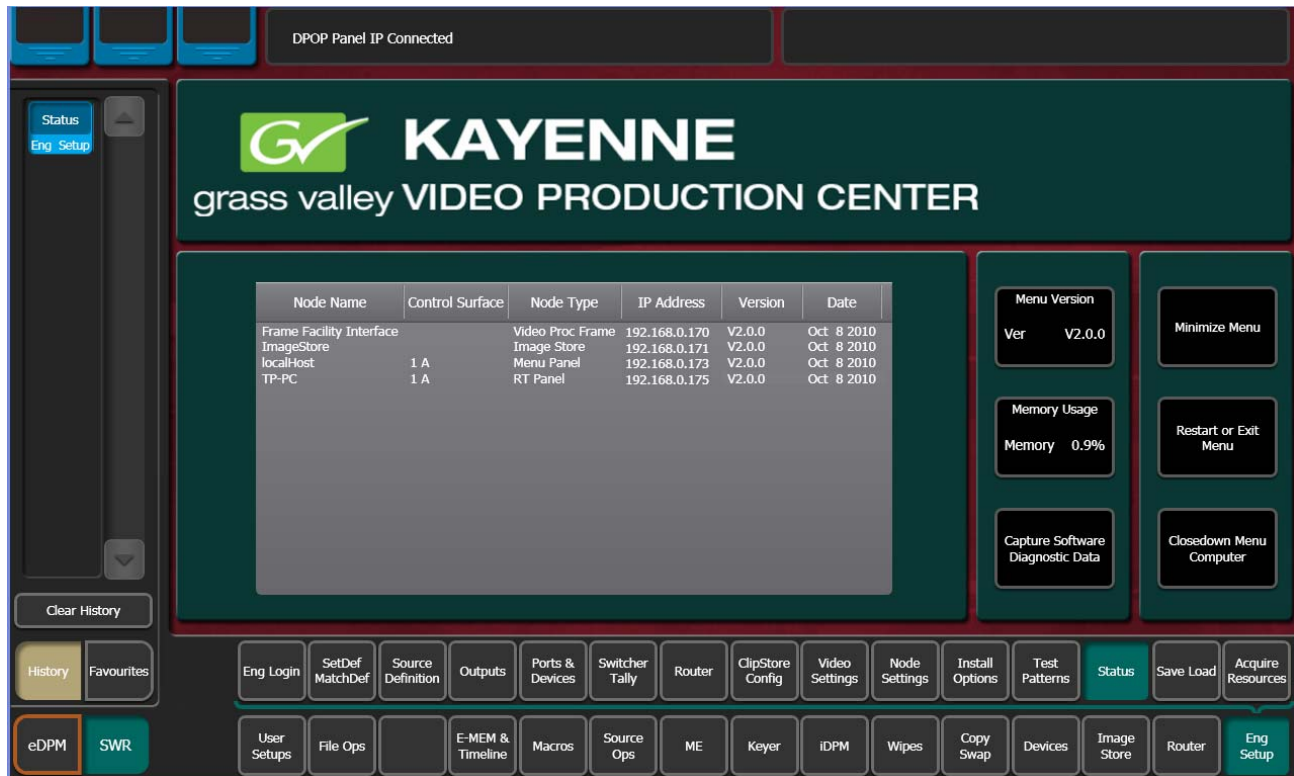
DPOP Panel IP Connected

Status
Eng Setup

Clear History

History
Favourites

eDPM
SWR

GV KAYENNE
grass valley VIDEO PRODUCTION CENTER

| Node Name | Control Surface | Node Type | IP Address | Version | Date |
|---|---|---|---|---|---|
| Frame Facility Interface | | Video Proc Frame | 192.168.0.170 | V2.0.0 | Oct 8 2010 |
| ImageStore | | Image Store | 192.168.0.171 | V2.0.0 | Oct 8 2010 |
| localHost | 1 A | Menu Panel | 192.168.0.173 | V2.0.0 | Oct 8 2010 |
| TP-PC | 1 A | RT Panel | 192.168.0.175 | V2.0.0 | Oct 8 2010 |

Menu Version
Ver V2.0.0

Memory Usage
Memory 0.9%

Capture Software Diagnostic Data

Minimize Menu

Restart or Exit Menu

Closedown Menu Computer

Eng Login
SetDef MatchDef
Source Definition
Outputs
Ports & Devices
Switcher Tally
Router
ClipStore Config
Video Settings
Node Settings
Install Options
Test Patterns
Status
Save Load
Acquire Resources

User Setups
File Ops
E-MEM & Timeline
Macros
Source Ops
ME
Keyer
iDPM
Wipes
Copy Swap
Devices
Image Store
Router
Eng Setup